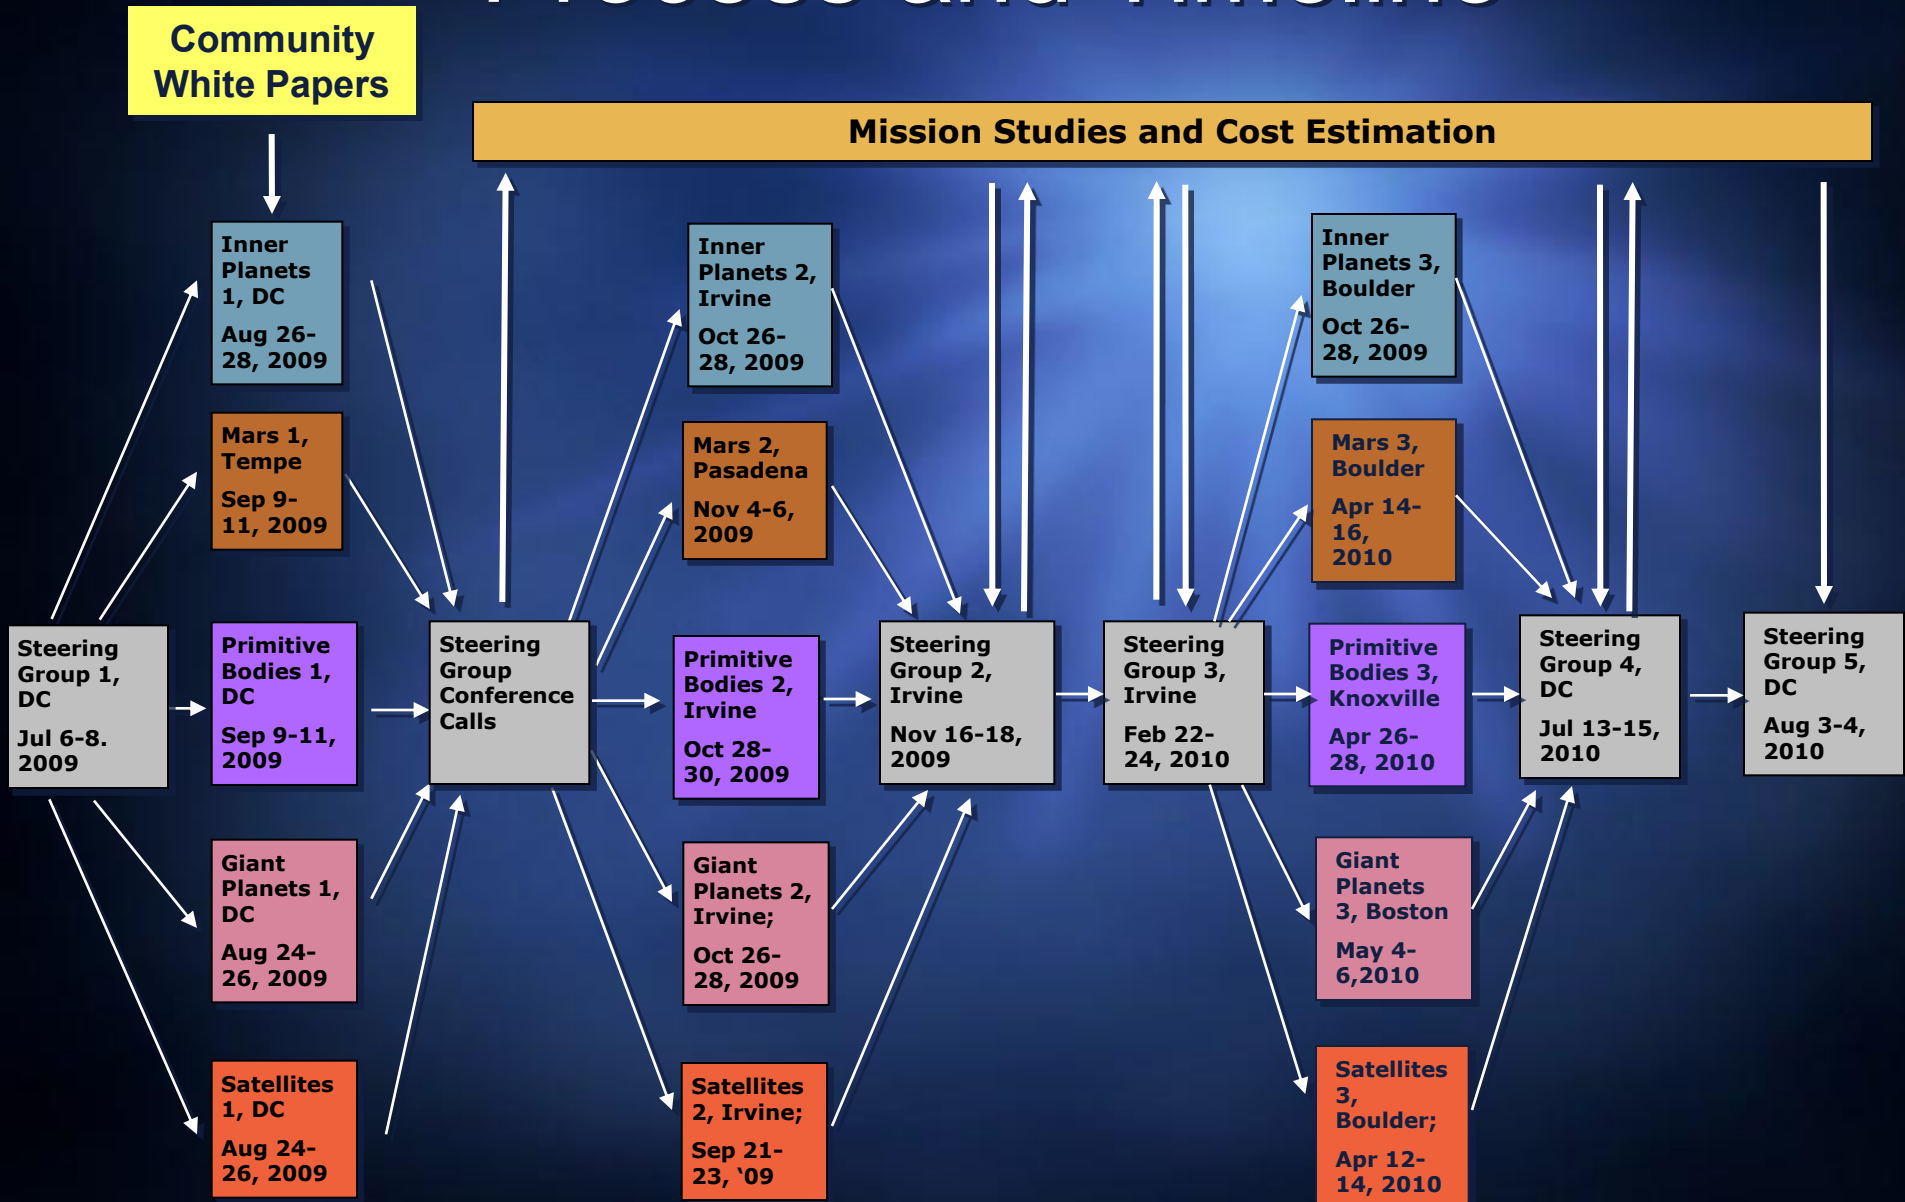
Community White Papers

Mission Studies and Cost Estimation

Inner Planets 1, DC
Aug 26-28, 2009

Mars 1, Tempe
Sep 9-11, 2009

Steering Group 1, DC
Jul 6-8. 2009

Primitive Bodies 1, DC
Sep 9-11, 2009

Giant Planets 1, DC
Aug 24-26, 2009

Satellites 1, DC
Aug 24-26, 2009

Steering Group Conference Calls

Inner Planets 2, Irvine
Oct 26-28, 2009

Mars 2, Pasadena
Nov 4-6, 2009

Primitive Bodies 2, Irvine
Oct 28-30, 2009

Giant Planets 2, Irvine;
Oct 26-28, 2009

Satellites 2, Irvine;
Sep 21-23, '09

Steering Group 2, Irvine
Nov 16-18, 2009

Steering Group 3, Irvine
Feb 22-24, 2010

Inner Planets 3, Boulder
Oct 26-28, 2009

Mars 3, Boulder
Apr 14-16, 2010

Primitive Bodies 3, Knoxville
Apr 26-28, 2010

Giant Planets 3, Boston
May 4-6,2010

Satellites 3, Boulder;
Apr 12-14, 2010

Steering Group 4, DC
Jul 13-15, 2010

Steering Group 5, DC
Aug 3-4, 2010